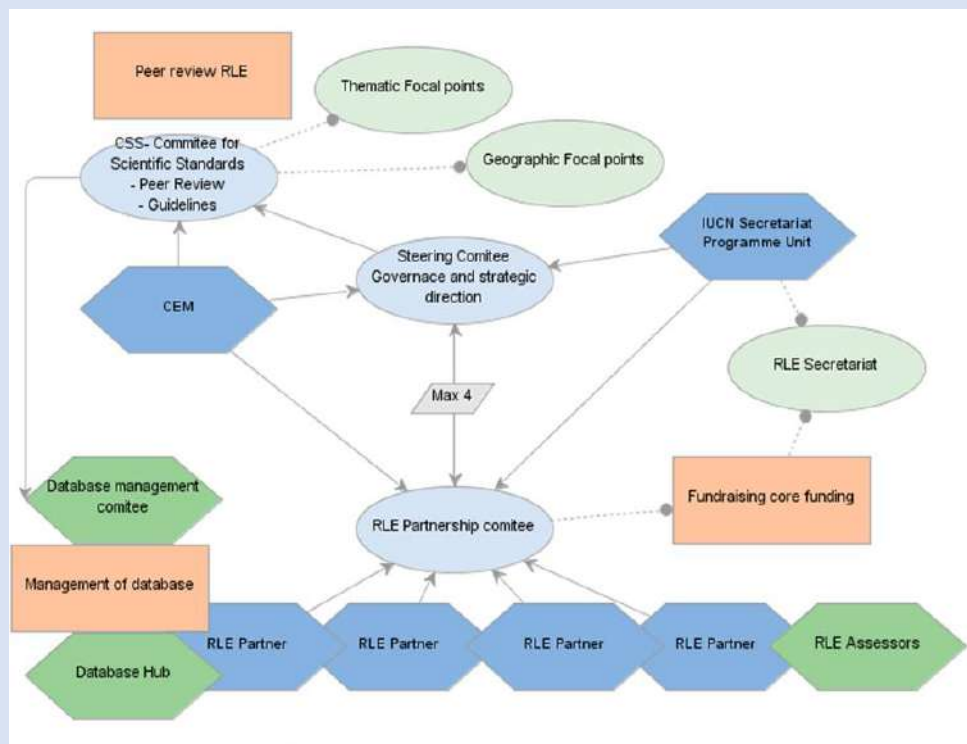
Peer review RLE

Thematic Focal points

CSS- Commitee for Scientific Standards
- Peer Review
- Guidelines

Geographic Focal points

IUCN Secretariat Programme Unit

Steering Comitee Governace and strategic direction

CEM

RLE Secretariat

Max 4

Database management comitee

Fundraising core funding

RLE Partnership comitee

Management of database

Database Hub

RLE Partner

RLE Partner

RLE Partner

RLE Partner

RLE Assessors